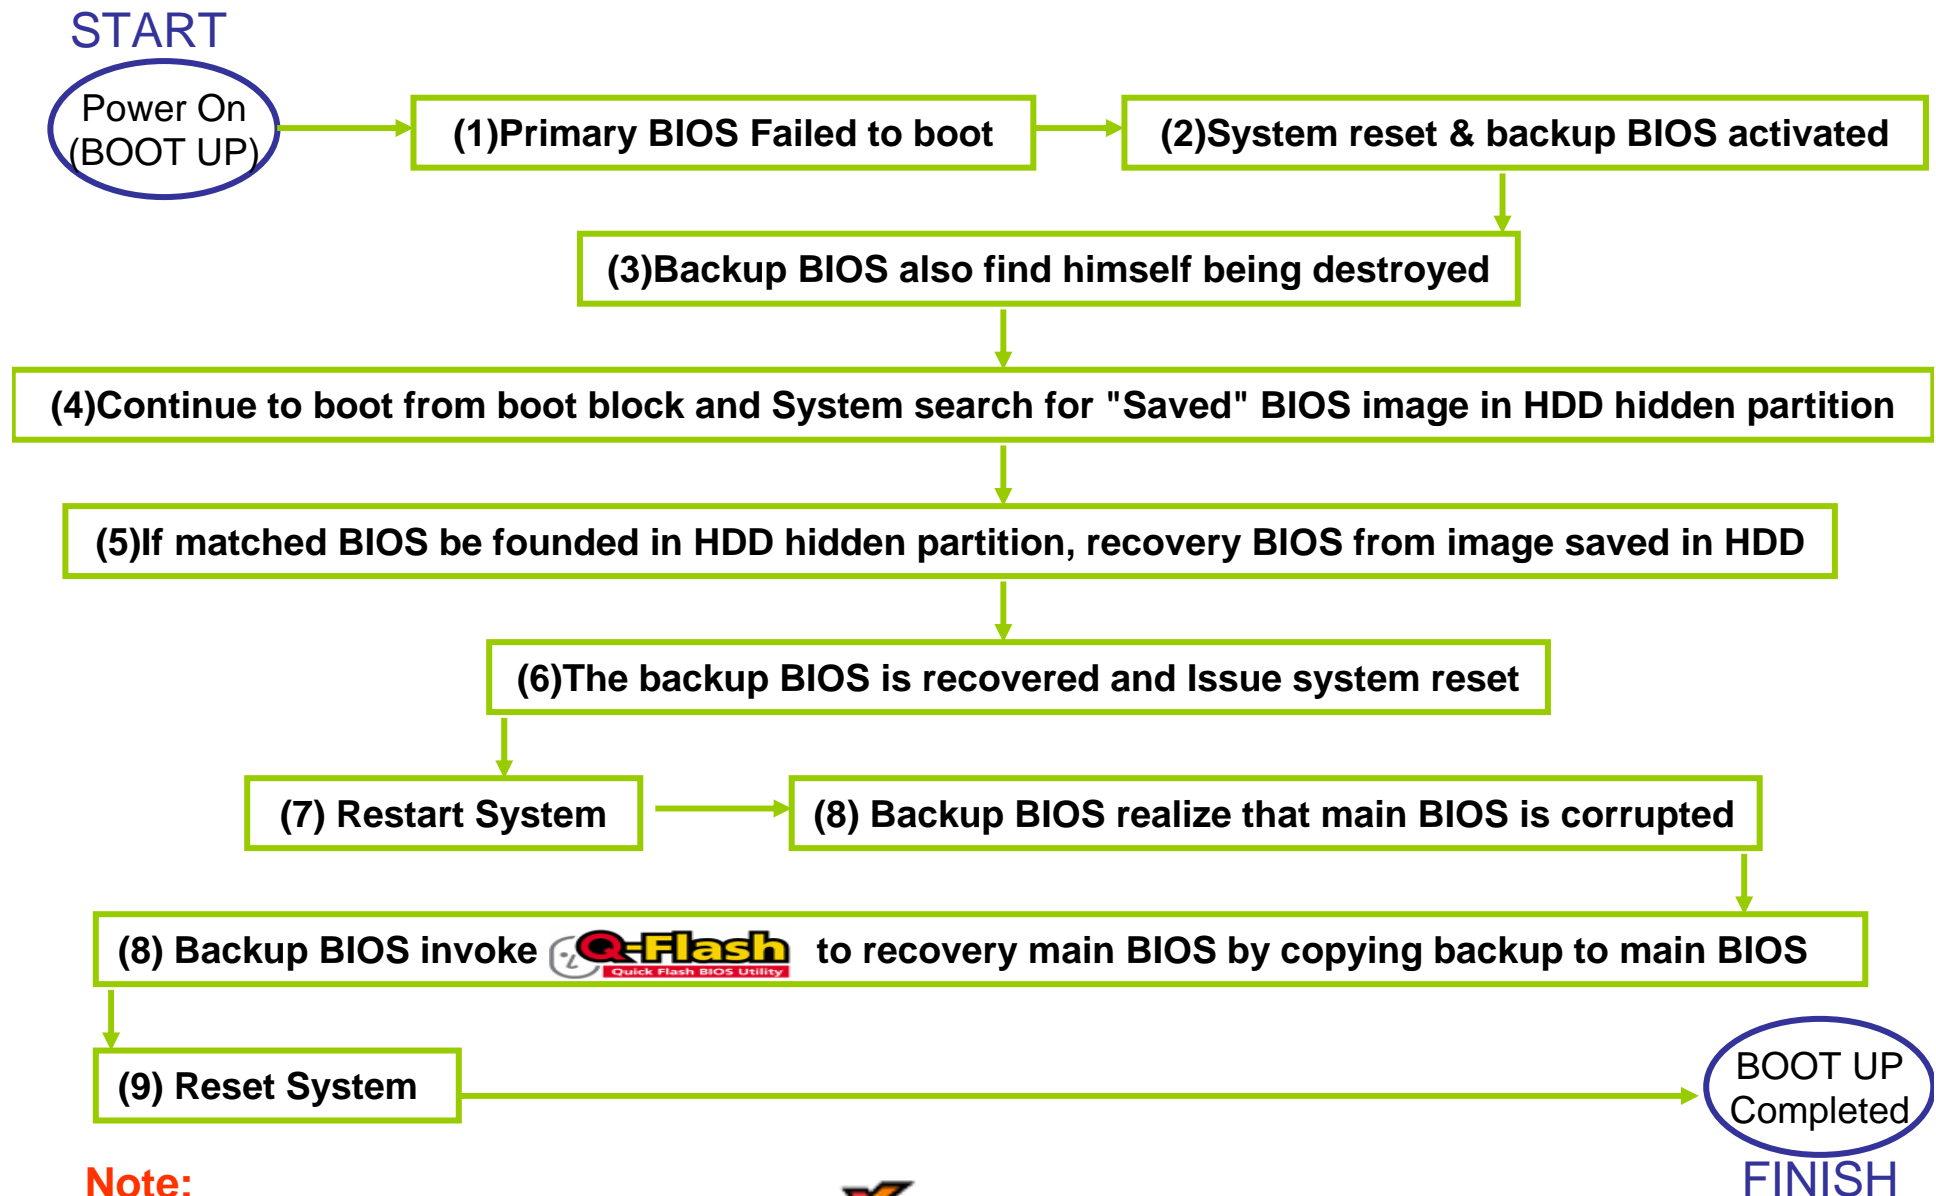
START

Power On (BOOT UP)

(1)Primary BIOS Failed to boot

(2)System reset & backup BIOS activated

(3)Backup BIOS also find himself being destroyed

(4)Continue to boot from boot block and System search for "Saved" BIOS image in HDD hidden partition

(5)If matched BIOS be founded in HDD hidden partition, recovery BIOS from image saved in HDD

(6)The backup BIOS is recovered and Issue system reset

(7) Restart System

(8) Backup BIOS realize that main BIOS is corrupted

(8) Backup BIOS invoke Q-Flash Quick Flash BIOS Utility to recovery main BIOS by copying backup to main BIOS

(9) Reset System

BOOT UP Completed

FINISH

Note: